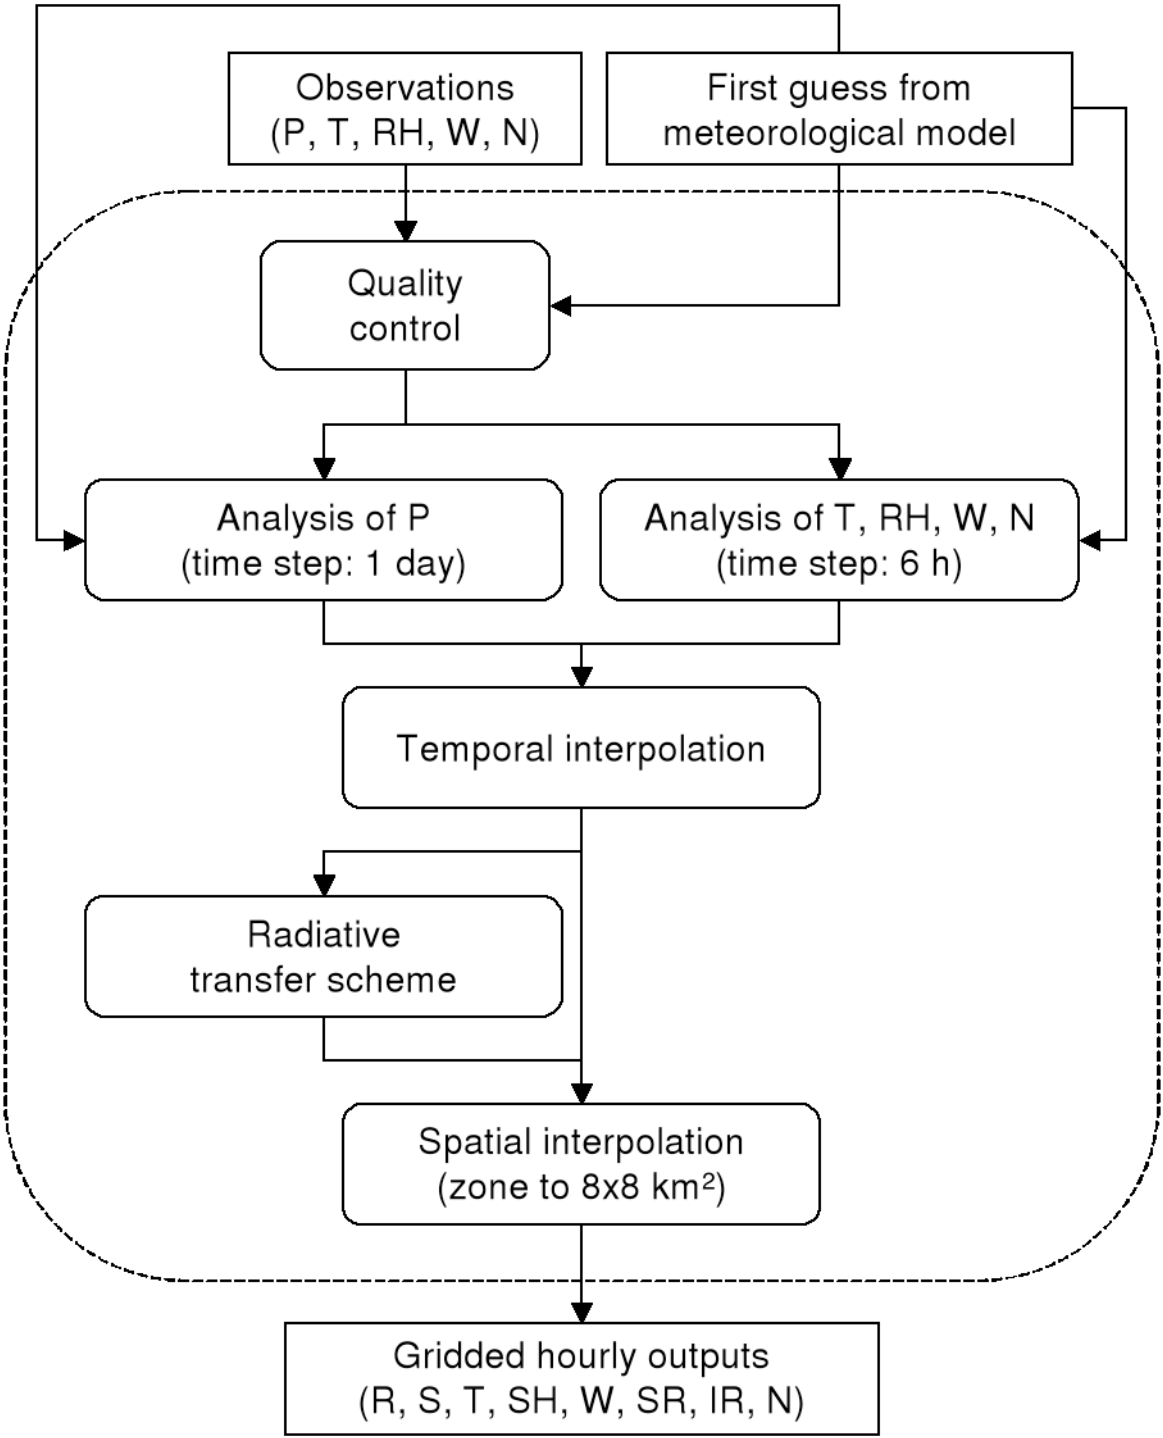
Observations
(P, T, RH, W, N)

First guess from
meteorological model

Quality
control

Analysis of P
(time step: 1 day)

Analysis of T, RH, W, N
(time step: 6 h)

Temporal interpolation

Radiative
transfer scheme

Spatial interpolation
(zone to 8x8 km$^2$)

Gridded hourly outputs
(R, S, T, SH, W, SR, IR, N)